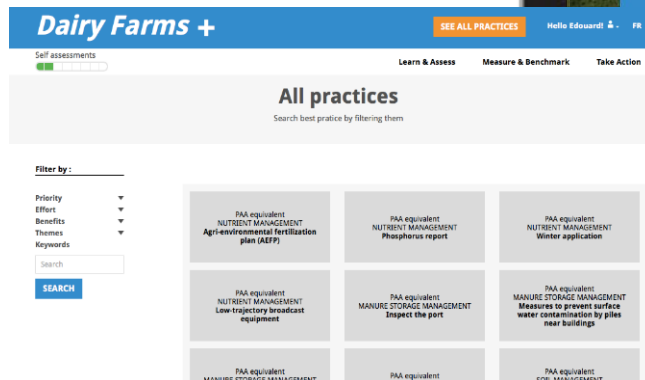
Dairy Farms +

SEE ALL PRACTICES

Hello Edouard!

FR

Self assessments

Learn & Assess

Measure & Benchmark

Take Action

All practices

Search best pratice by filtering them

Filter by :

Priority

Effort

Benefits

Themes

Keywords

Search

SEARCH

PAA equivalent
NUTRIENT MANAGEMENT
Agri-environmental fertilization plan (AEFP)

PAA equivalent
NUTRIENT MANAGEMENT
Phosphorus report

PAA equivalent
NUTRIENT MANAGEMENT
Winter application

PAA equivalent
NUTRIENT MANAGEMENT
Low-trajectory broadcast equipment

PAA equivalent
MANURE STORAGE MANAGEMENT
Inspect the port

PAA equivalent
MANURE STORAGE MANAGEMENT
Measures to prevent surface water contamination by piles near buildings

PAA equivalent
MANURE STORAGE MANAGEMENT

PAA equivalent

PAA equivalent
SOIL MANAGEMENT